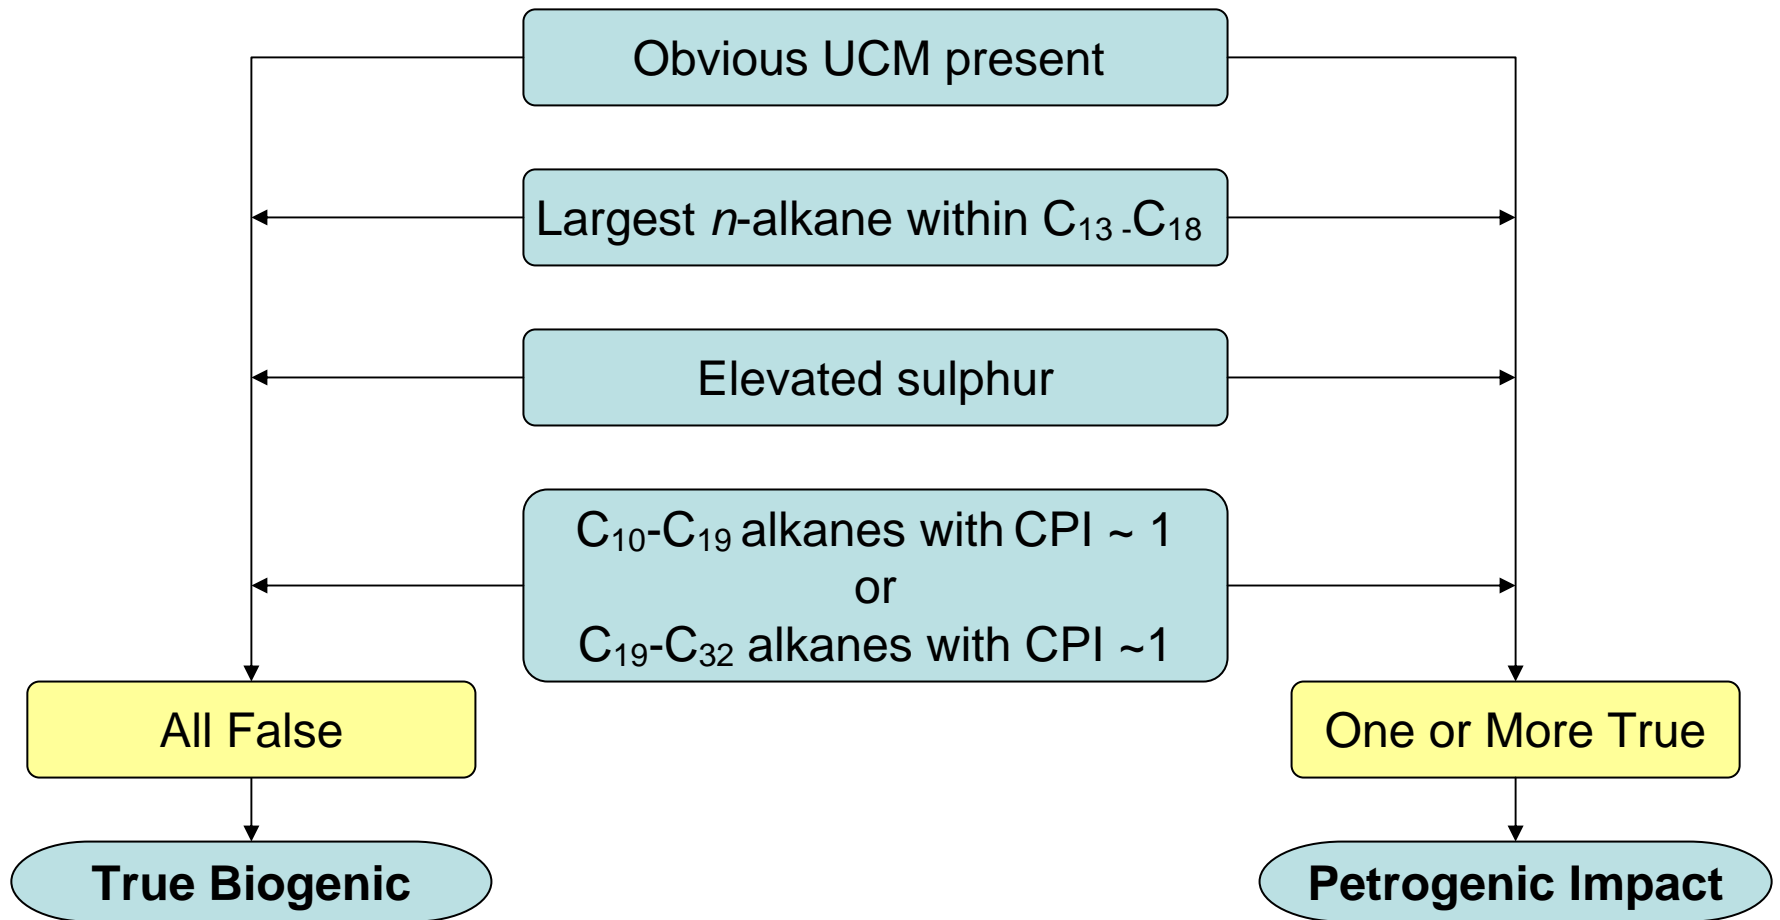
Obvious UCM present

Largest *n*-alkane within $C_{13}$ - $C_{18}$

Elevated sulphur

$C_{10}$-$C_{19}$ alkanes with CPI ~ 1
or
$C_{19}$-$C_{32}$ alkanes with CPI ~1

All False

One or More True

True Biogenic

Petrogenic Impact